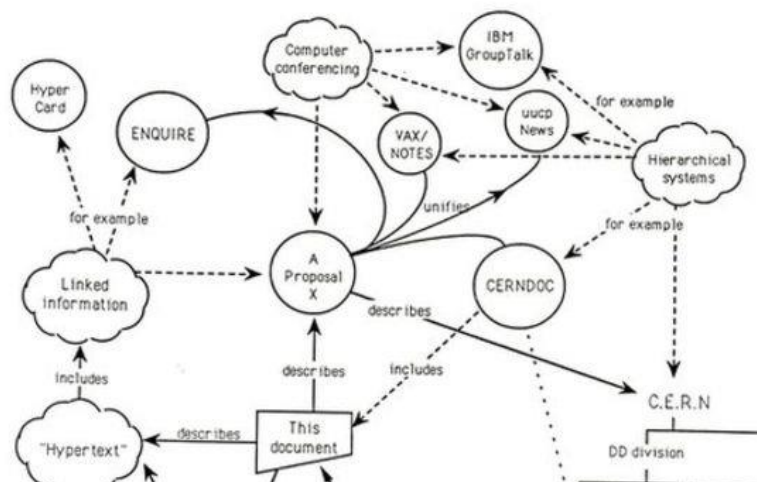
Computer conferencing

IBM GroupTalk

Hyper Card

ENQUIRE

VAX/ NOTES

uucp News

for example

Hierarchical systems

for example

unifies

for example

Linked information

A Proposal X

CERNDOC

describes

includes

describes

includes

C.E.R.N

"Hypertext"

describes

This document

DD division